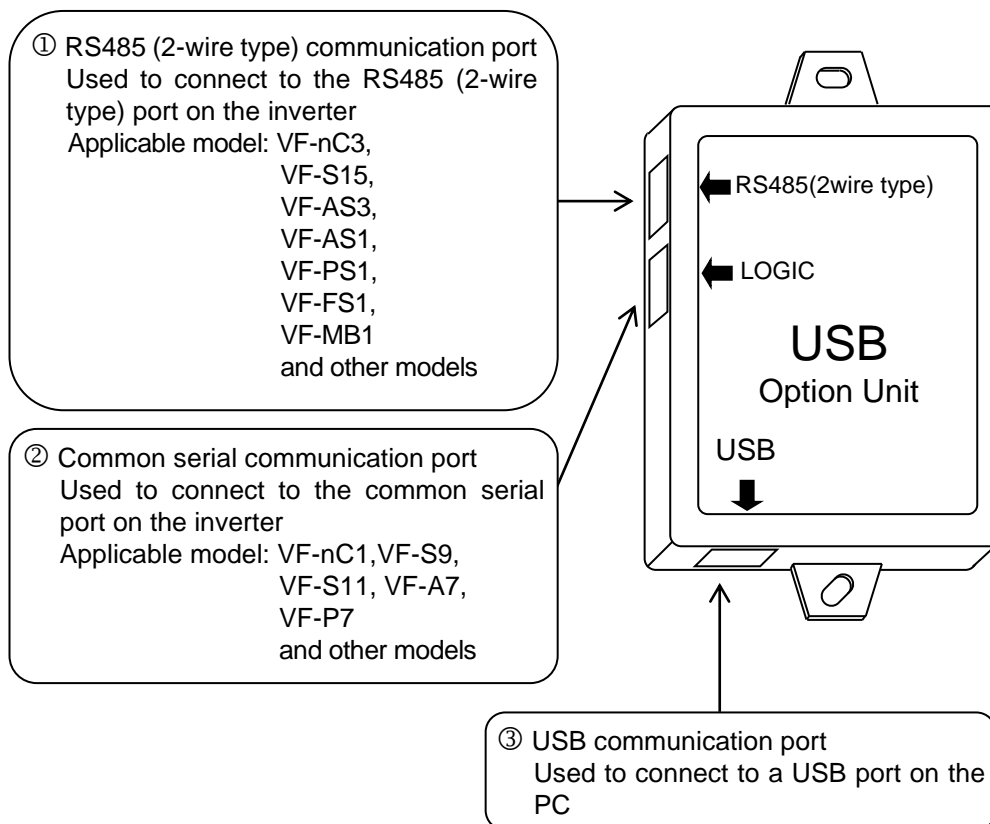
① RS485 (2-wire type) communication port
Used to connect to the RS485 (2-wire type) port on the inverter
Applicable model: VF-nC3, VF-S15, VF-AS3, VF-AS1, VF-PS1, VF-FS1, VF-MB1 and other models

RS485(2wire type)

LOGIC

USB
Option Unit

USB

② Common serial communication port
Used to connect to the common serial port on the inverter
Applicable model: VF-nC1,VF-S9, VF-S11, VF-A7, VF-P7 and other models

③ USB communication port
Used to connect to a USB port on the PC